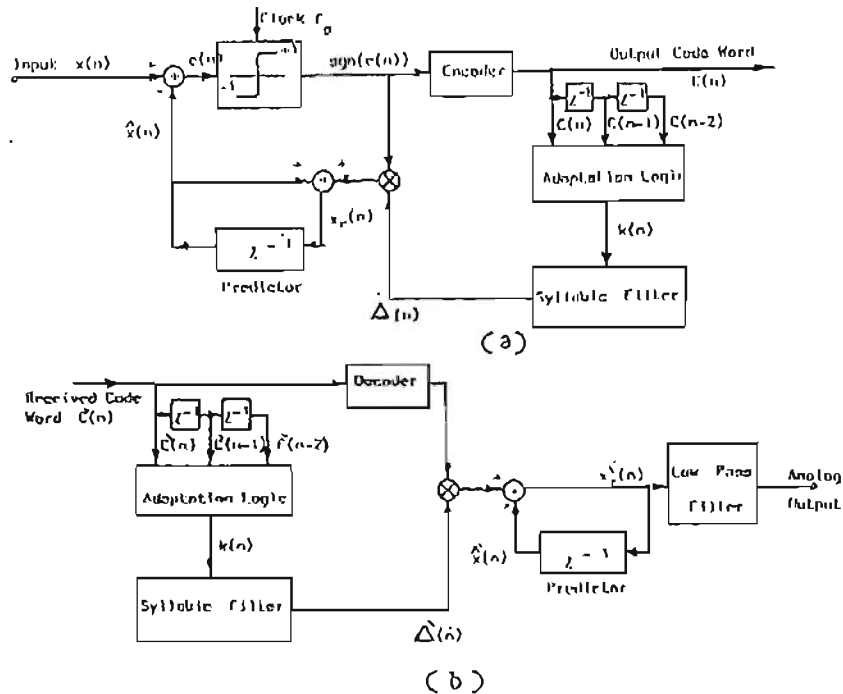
Clock $f_s$

Input $x(n)$

+

-

$e(n)$

+1

-1

$sgn(e(n))$

Encoder

Output Code Word

$C(n)$

$Z^{-1}$

$Z^{-1}$

$C(n)$

$C(n-1)$

$C(n-2)$

$\hat{x}(n)$

+

+

Adaptation Logic

$x_r(n)$

$Z^{-1}$

Predictor

$k(n)$

$\Delta(n)$

Syllabic Filter

(a)

Received Code Word $\hat{C}(n)$

Decoder

$Z^{-1}$

$Z^{-1}$

$\hat{C}(n)$

$\hat{C}(n-1)$

$\hat{C}(n-2)$

Adaptation Logic

+

+

$\hat{x}_r(n)$

Low Pass Filter

Analog Output

$k(n)$

$\hat{x}(n)$

$Z^{-1}$

Predictor

Syllabic Filter

$\hat{\Delta}(n)$

(b)